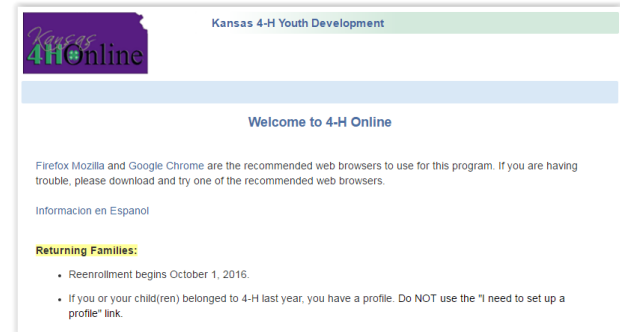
Kansas 4Honline

Kansas 4-H Youth Development

Welcome to 4-H Online

Firefox Mozilla and Google Chrome are the recommended web browsers to use for this program. If you are having trouble, please download and try one of the recommended web browsers.

Informacion en Espanol

Returning Families:

- Reenrollment begins October 1, 2016.
- If you or your child(ren) belonged to 4-H last year, you have a profile. Do NOT use the "I need to set up a profile" link.